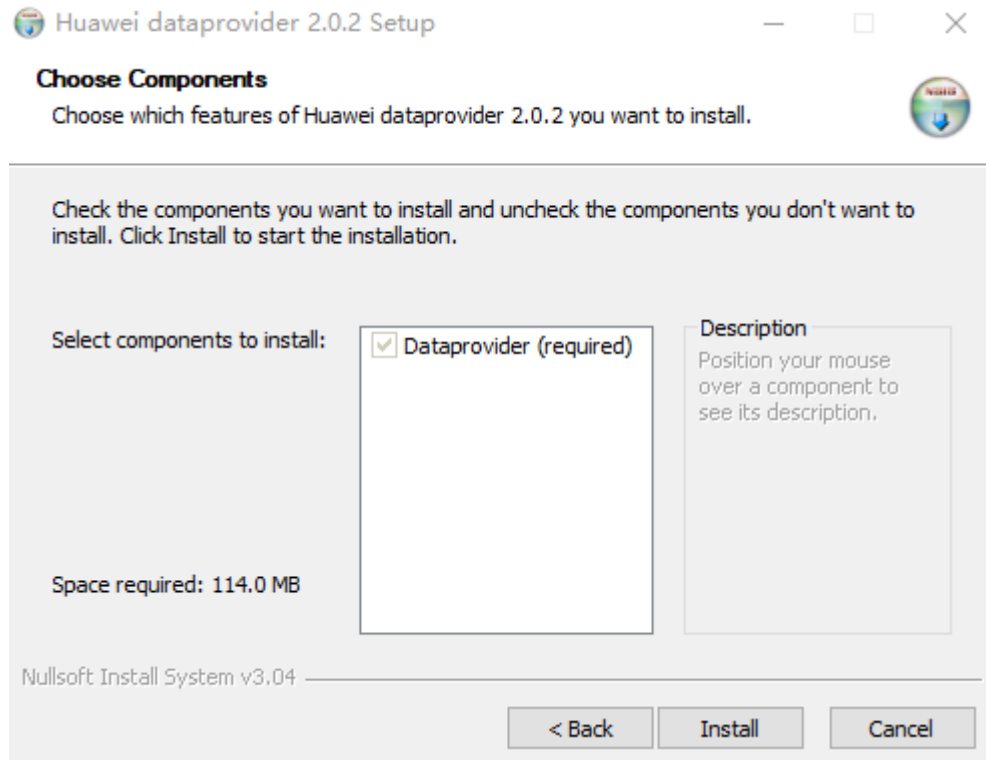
Huawei dataprovider 2.0.2 Setup

Choose Components
Choose which features of Huawei dataprovider 2.0.2 you want to install.

Check the components you want to install and uncheck the components you don't want to install. Click Install to start the installation.

Select components to install:

Dataprovider (required)

Description
Position your mouse over a component to see its description.

Space required: 114.0 MB

Nullsoft Install System v3.04

< Back
Install
Cancel